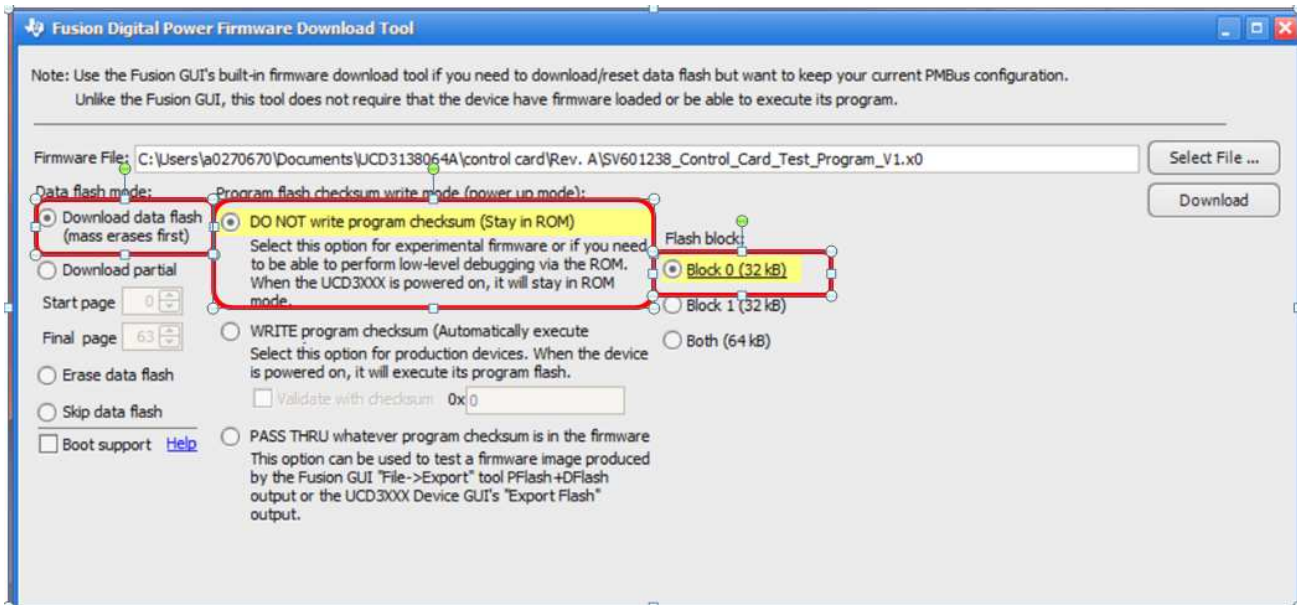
Fusion Digital Power Firmware Download Tool

Note: Use the Fusion GUI's built-in firmware download tool if you need to download/reset data flash but want to keep your current PMBus configuration.
Unlike the Fusion GUI, this tool does not require that the device have firmware loaded or be able to execute its program.

Firmware File: C:\Users\a0270670\Documents\UCD3138064A\control card\Rev. A\SV601238_Control_Card_Test_Program_V1.x0

Select File ...

Download

Data flash mode:

Download data flash (mass erases first)

Download partial

Start page 0

Final page 63

Erase data flash

Skip data flash

Boot support Help

Program flash checksum write mode (power up mode):

DO NOT write program checksum (Stay in ROM)
Select this option for experimental firmware or if you need to be able to perform low-level debugging via the ROM. When the UCD3XXX is powered on, it will stay in ROM mode.

WRITE program checksum (Automatically execute
Select this option for production devices. When the device is powered on, it will execute its program flash.

Validate with checksum 0x 0

PASS THRU whatever program checksum is in the firmware
This option can be used to test a firmware image produced by the Fusion GUI "File->Export" tool PFlash+DFlash output or the UCD3XXX Device GUI's "Export Flash" output.

Flash block:

Block 0 (32 kB)

Block 1 (32 kB)

Both (64 kB)